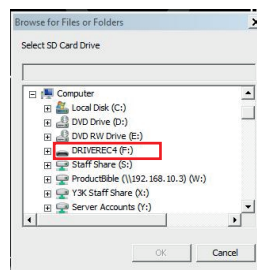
Browse for Files or Folders

Select SD Card Drive

Computer
Local Disk (C:)
DVD Drive (D:)
DVD RW Drive (E:)
DRIVEREC4 (F:)
Staff Share (S:)
ProductBible (\\192.168.10.3) (W:)
Y3K Staff Share (X:)
Server Accounts (Y:)

OK
Cancel